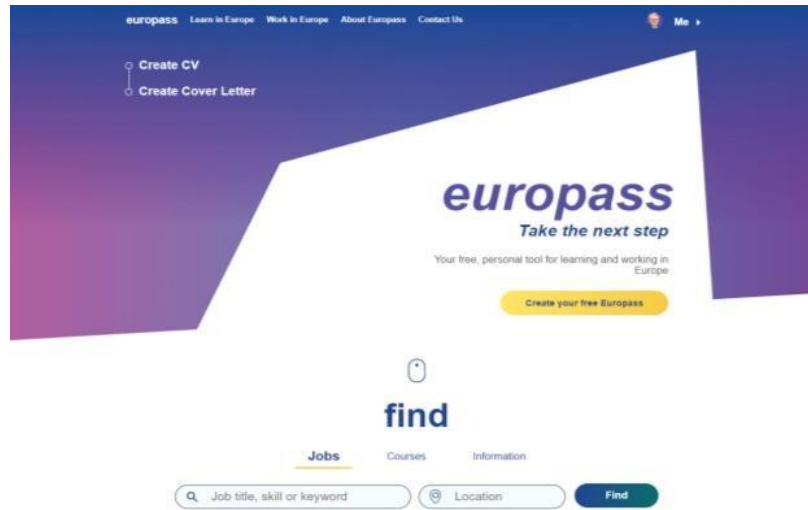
europass Learn in Europe Work in Europe About Europass Contact Us

Me

Create CV

Create Cover Letter

europass

Take the next step

Your free, personal tool for learning and working in Europe

Create your free Europass

find

Jobs

Courses

Information

Job title, skill or keyword

Location

Find